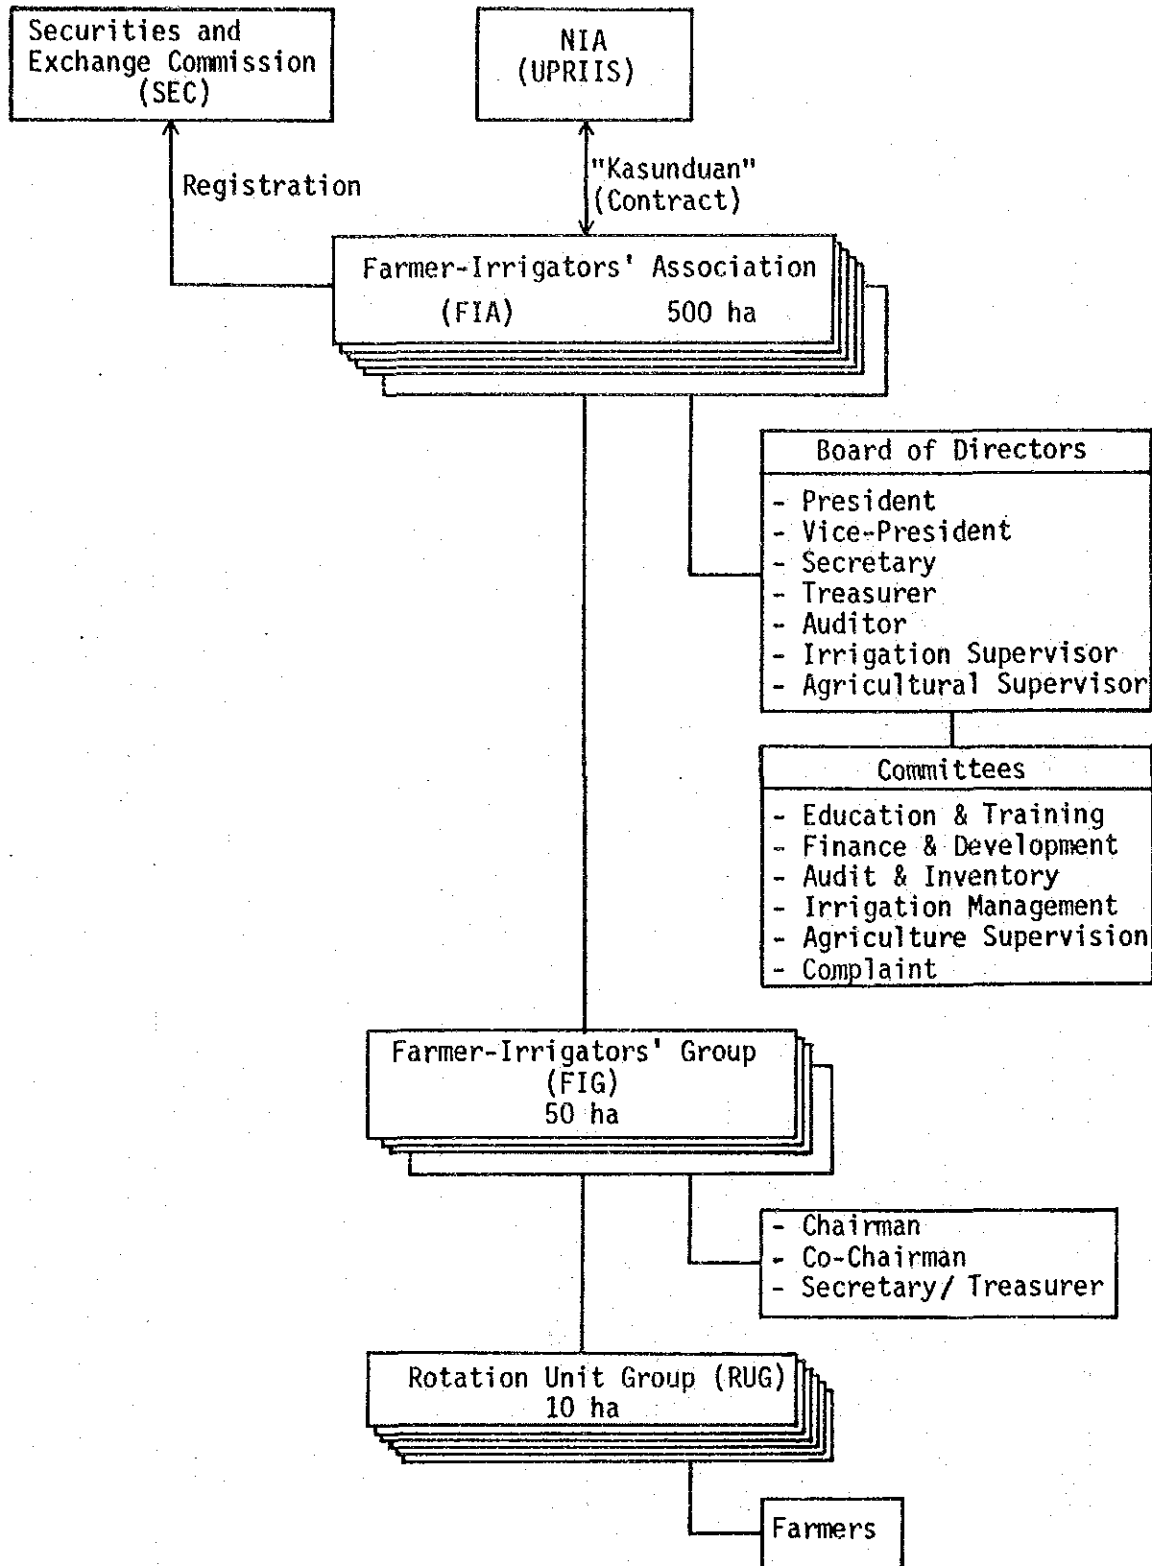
Securities and Exchange Commission (SEC)

NIA (UPRIIS)

Registration

"Kasunduan" (Contract)

Farmer-Irrigators' Association (FIA) 500 ha

Board of Directors
- President
- Vice-President
- Secretary
- Treasurer
- Auditor
- Irrigation Supervisor
- Agricultural Supervisor

Committees
- Education & Training
- Finance & Development
- Audit & Inventory
- Irrigation Management
- Agriculture Supervision
- Complaint

Farmer-Irrigators' Group (FIG) 50 ha

- Chairman
- Co-Chairman
- Secretary/ Treasurer

Rotation Unit Group (RUG) 10 ha

Farmers